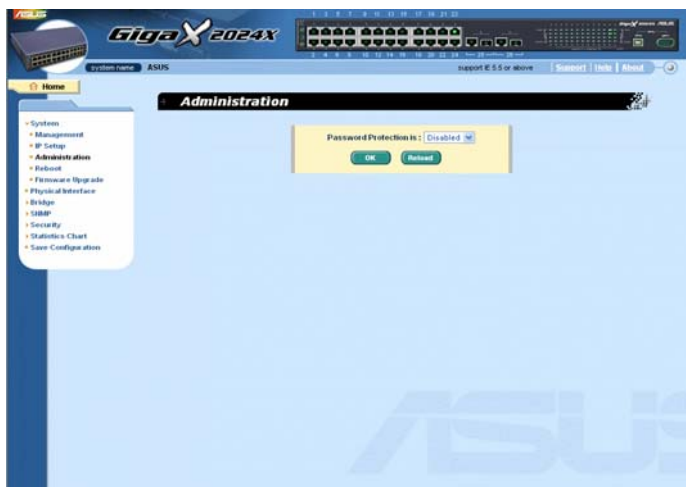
ASUS

GigaX 2024X

1 3 5 7 9 11 13 15 17 19 21 23

2 4 6 8 10 12 14 16 18 20 22 24

system name ASUS

support IE 5.5 or above

Support | Help | About

Home

• System
• Management
• IP Setup
• Administration
• Reboot
• Firmware Upgrade
• Physical Interface
• Bridge
• SNMP
• Security
• Statistics Chart
• Save Configuration

Administration

Password Protection is : Disabled

OK Reload

ASUS